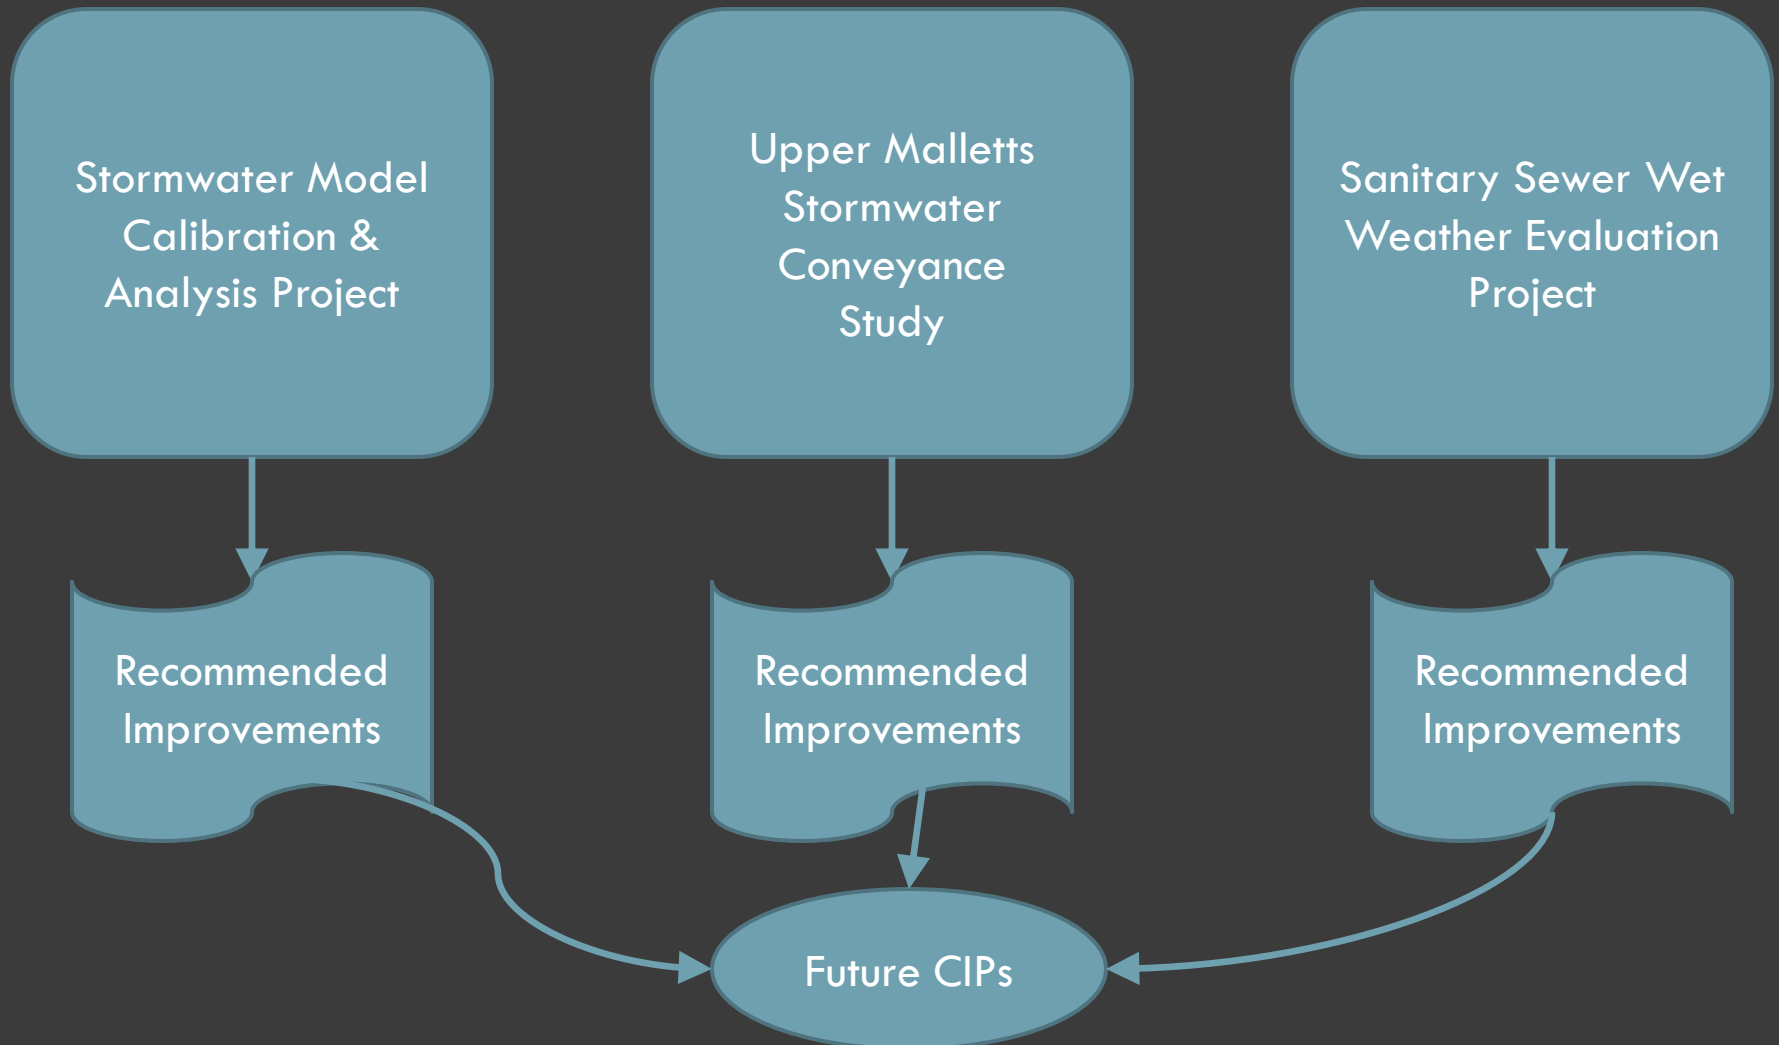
Stormwater Model Calibration & Analysis Project

Upper Malletts Stormwater Conveyance Study

Sanitary Sewer Wet Weather Evaluation Project

Recommended Improvements

Recommended Improvements

Recommended Improvements

Future CIPs